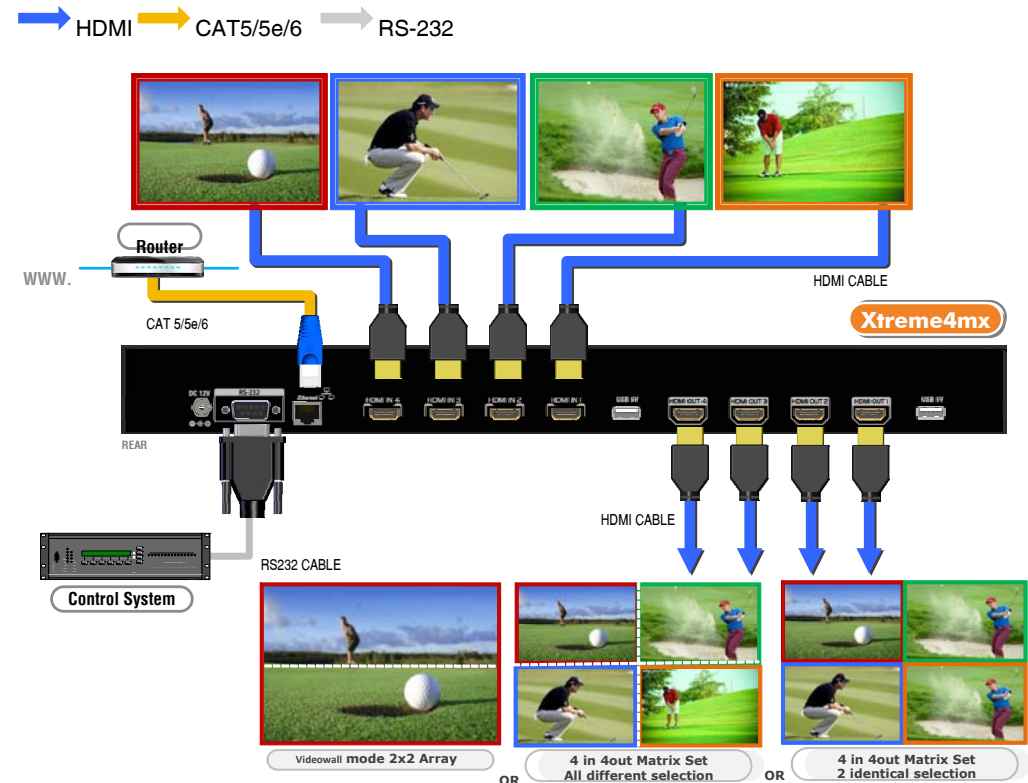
HDMI CAT5/5e/6 RS-232

Router

WWW.

CAT 5/5e/6

HDMI CABLE

Xtreme4mx

DC 12V RS-232 Ethernet HDMI IN 4 HDMI IN 3 HDMI IN 2 HDMI IN 1 USB 5V HDMI OUT 4 HDMI OUT 3 HDMI OUT 2 HDMI OUT 1 USB 5V

REAR

HDMI CABLE

RS232 CABLE

Control System

Videowall mode 2x2 Array

OR

4 in 4out Matrix Set
All different selection

OR

4 in 4out Matrix Set
2 identical selection